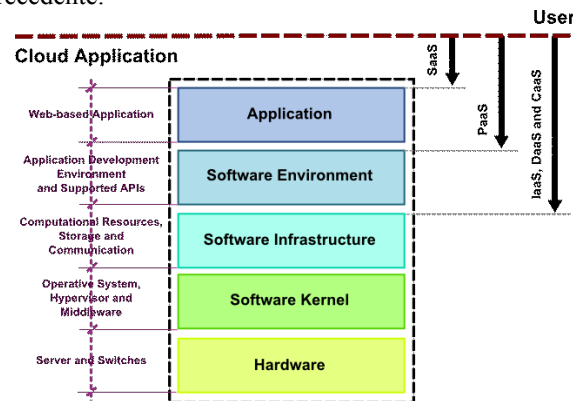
recedente.

User

Cloud Application

SaaS

PaaS

IaaS, DaaS and CaaS

Web-based Application

Application

Application Development Environment and Supported APIs

Software Environment

Computational Resources, Storage and Communication

Software Infrastructure

Operative System, Hypervisor and Middleware

Software Kernel

Server and Switches

Hardware